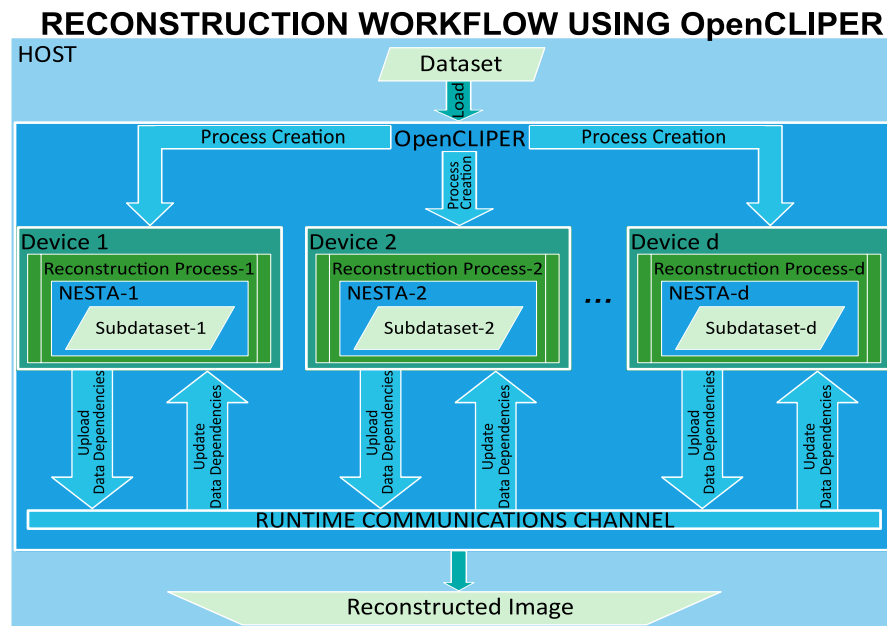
RECONSTRUCTION WORKFLOW USING OpenCLIPER

HOST

Dataset

Load

OpenCLIPER

Process Creation

Process Creation

Process Creation

Device 1

Reconstruction Process-1

NESTA-1

Subdataset-1

Device 2

Reconstruction Process-2

NESTA-2

Subdataset-2

...

Device d

Reconstruction Process-d

NESTA-d

Subdataset-d

Upload Data Dependencies

Update Data Dependencies

Upload Data Dependencies

Update Data Dependencies

Upload Data Dependencies

Update Data Dependencies

RUNTIME COMMUNICATIONS CHANNEL

Reconstructed Image